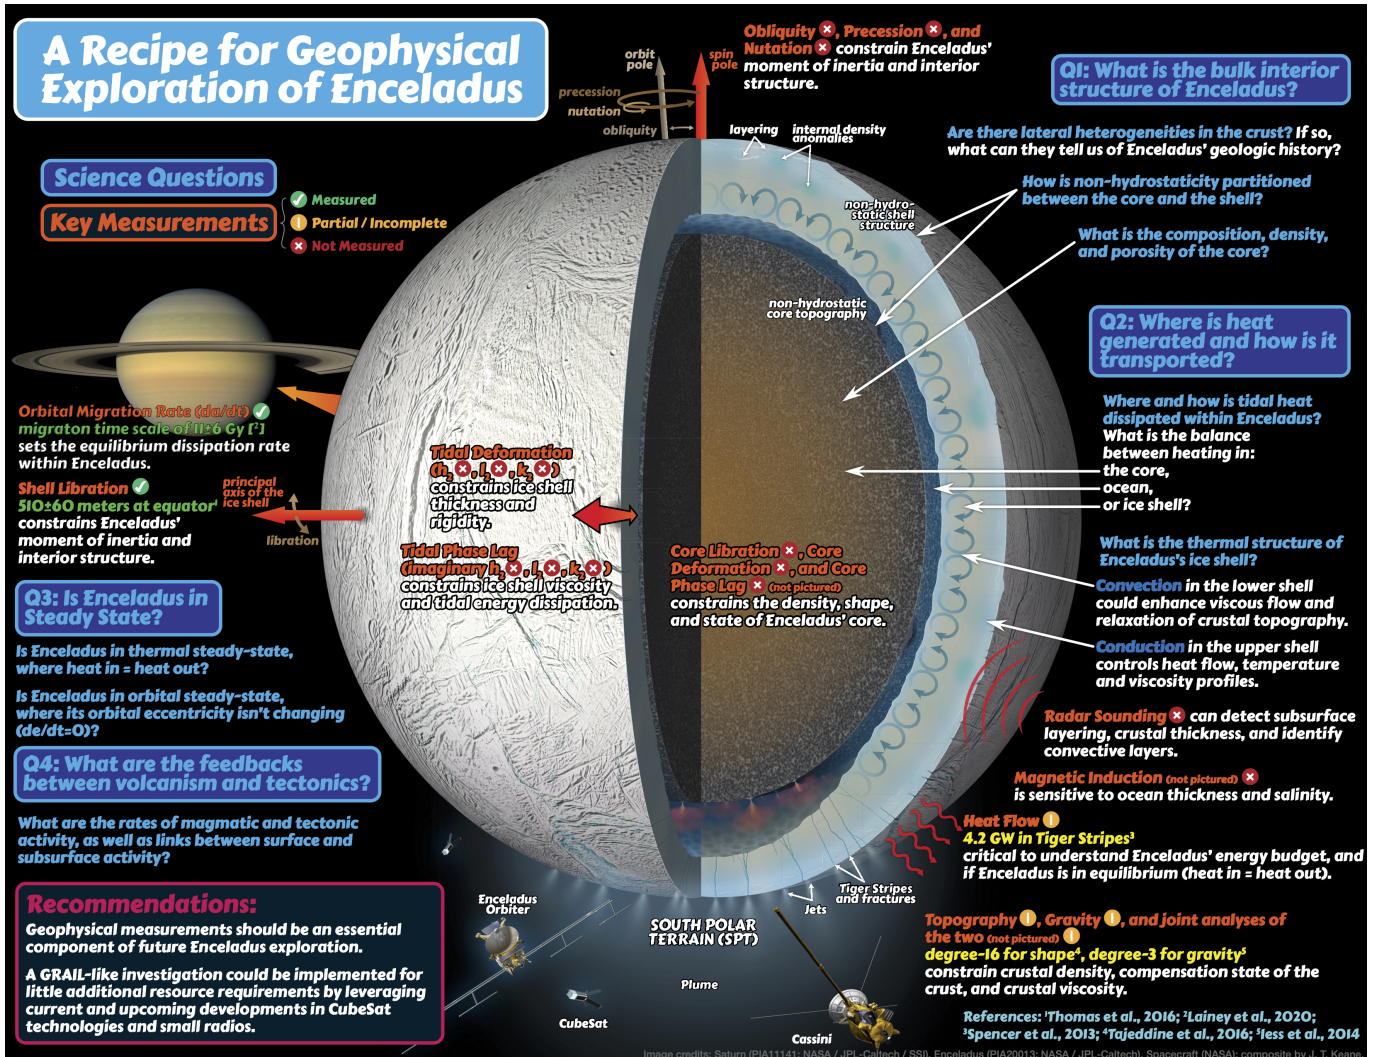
A Recipe for Geophysical Exploration of Enceladus

Science Questions

Key Measurements

Measured
Partial / Incomplete
Not Measured

orbit pole
spin pole
precession
nutation
obliquity

Obliquity, Precession, and Nutation constrain Enceladus' moment of inertia and interior structure.

Q1: What is the bulk interior structure of Enceladus?

layering
internal density anomalies

Are there lateral heterogeneities in the crust? If so, what can they tell us of Enceladus' geologic history?

non-hydrostatic shell structure

How is non-hydrostaticity partitioned between the core and the shell?

What is the composition, density, and porosity of the core?

non-hydrostatic core topography

Q2: Where is heat generated and how is it transported?

Where and how is tidal heat dissipated within Enceladus?
What is the balance between heating in:
the core,
ocean,
or ice shell?

Orbital Migration Rate (da/dt)
migraton time scale of 11±6 Gy [²]
sets the equilibrium dissipation rate within Enceladus.

Shell Libration
510±60 meters at equator¹
constrains Enceladus' moment of inertia and interior structure.

principal axis of the ice shell
libration

Tidal Deformation (h, l, k)
constrains ice shell thickness and rigidity.

Tidal Phase Lag (imaginary h, l, k)
constrains ice shell viscosity and tidal energy dissipation.

Core Libration, Core Deformation, and Core Phase Lag (not pictured)
constrains the density, shape, and state of Enceladus' core.

What is the thermal structure of Enceladus's ice shell?

Convection in the lower shell could enhance viscous flow and relaxation of crustal topography.

Conduction in the upper shell controls heat flow, temperature and viscosity profiles.

Q3: Is Enceladus in Steady State?

Is Enceladus in thermal steady-state, where heat in = heat out?

Is Enceladus in orbital steady-state, where its orbital eccentricity isn't changing (de/dt=0)?

Q4: What are the feedbacks between volcanism and tectonics?

What are the rates of magmatic and tectonic activity, as well as links between surface and subsurface activity?

Radar Sounding can detect subsurface layering, crustal thickness, and identify convective layers.

Magnetic Induction (not pictured)
is sensitive to ocean thickness and salinity.

Heat Flow
4.2 GW in Tiger Stripes³
critical to understand Enceladus' energy budget, and if Enceladus is in equilibrium (heat in = heat out).

Recommendations:
Geophysical measurements should be an essential component of future Enceladus exploration.

A GRAIL-like investigation could be implemented for little additional resource requirements by leveraging current and upcoming developments in CubeSat technologies and small radios.

Enceladus Orbiter
SOUTH POLAR TERRAIN (SPT)
Jets
Tiger Stripes and fractures
Plume
CubeSat
Cassini

Topography, Gravity, and joint analyses of the two (not pictured)
degree-16 for shape⁴, degree-3 for gravity⁵
constrain crustal density, compensation state of the crust, and crustal viscosity.

References: ¹Thomas et al., 2016; ²Lainey et al., 2020; ³Spencer et al., 2013; ⁴Tajeddine et al., 2016; ⁵Iess et al., 2014

Image credits: Saturn (PIA11141; NASA / JPL-Caltech / SSI), Enceladus (PIA20013; NASA / JPL-Caltech), Spacecraft (NASA); composite by J. T. Keane